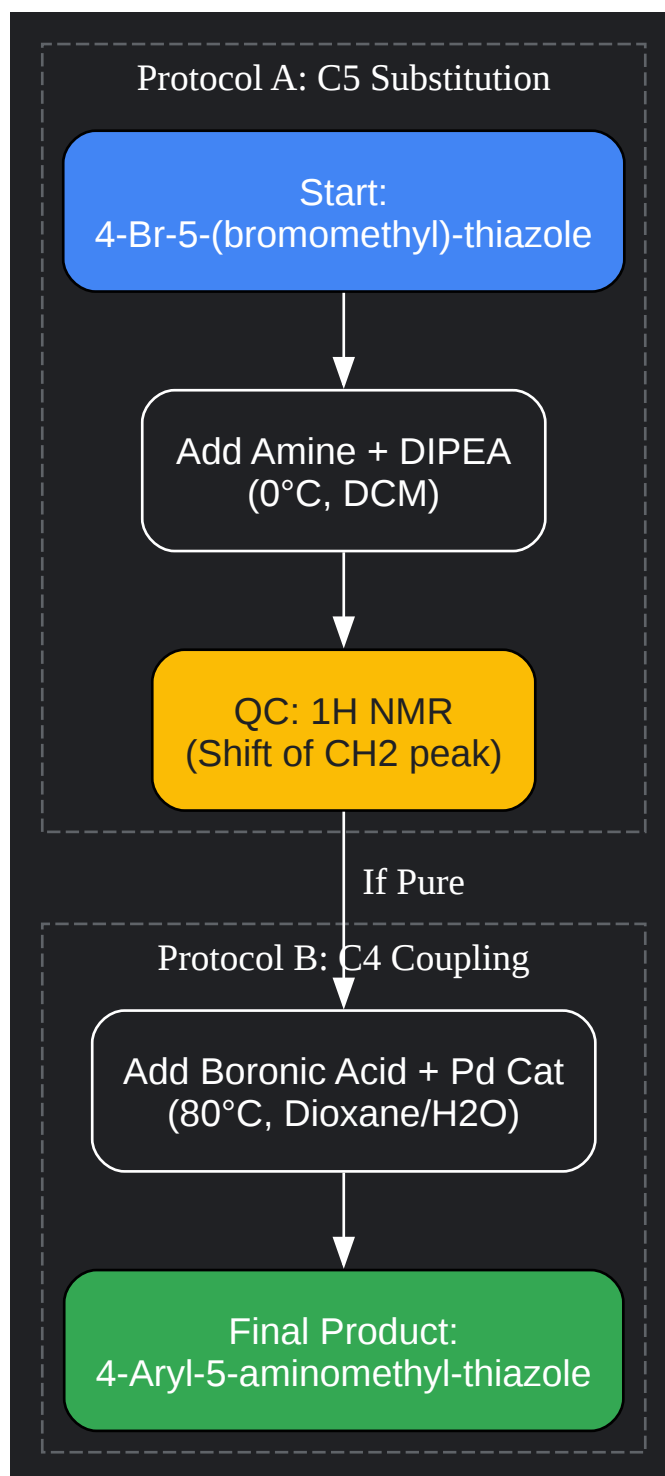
Protocol A: C5 Substitution

Start:
4-Br-5-(bromomethyl)-thiazole

Add Amine + DIPEA
(0°C, DCM)

QC: 1H NMR
(Shift of CH2 peak)

If Pure

Protocol B: C4 Coupling

Add Boronic Acid + Pd Cat
(80°C, Dioxane/H2O)

Final Product:
4-Aryl-5-aminomethyl-thiazole